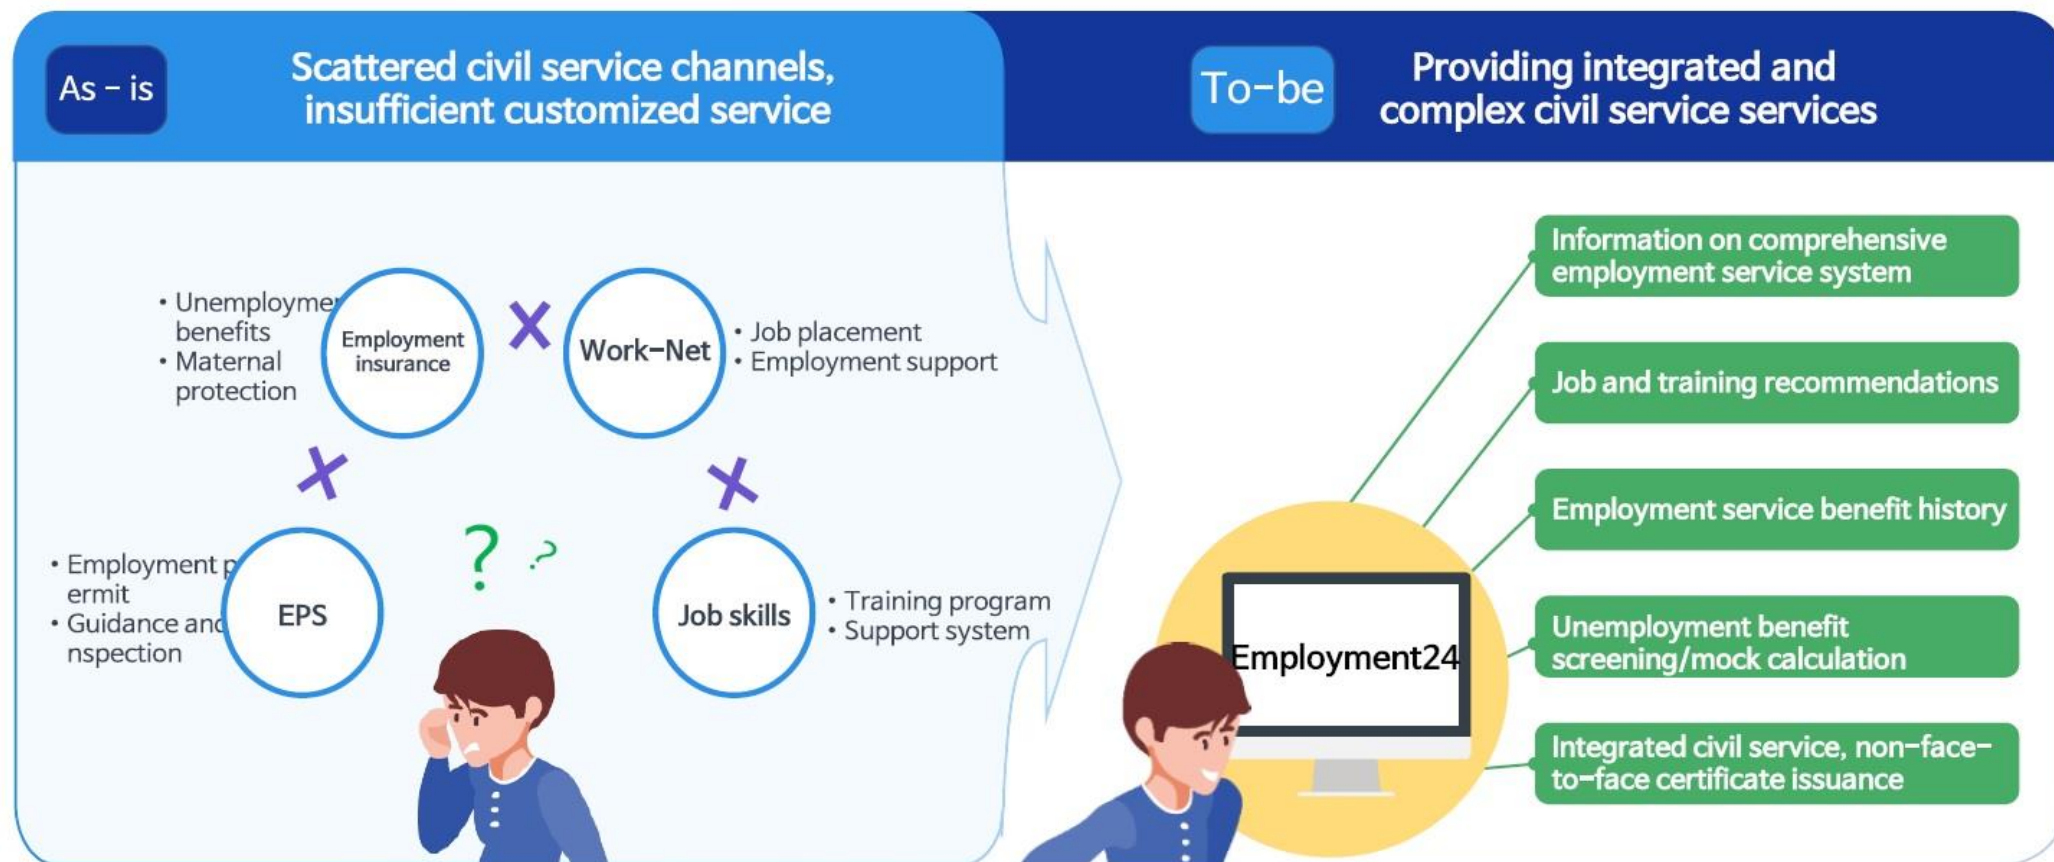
As - is

Scattered civil service channels, insufficient customized service

To-be

Providing integrated and complex civil service services

• Unemploymen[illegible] benefits
• Maternal protection

Employment insurance

Work-Net

• Job placement
• Employment support

• Employment p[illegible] ermit
• Guidance and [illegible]nspection

EPS

Job skills

• Training program
• Support system

Employment24

Information on comprehensive employment service system

Job and training recommendations

Employment service benefit history

Unemployment benefit screening/mock calculation

Integrated civil service, non-face-to-face certificate issuance